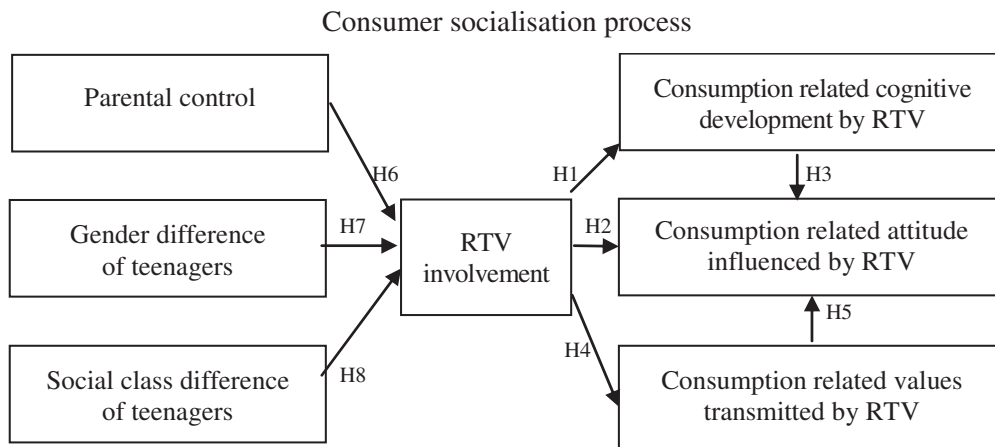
Consumer socialisation process

Parental control

H6

Gender difference of teenagers

H7

Social class difference of teenagers

H8

RTV involvement

H1

H2

H4

Consumption related cognitive development by RTV

H3

Consumption related attitude influenced by RTV

H5

Consumption related values transmitted by RTV